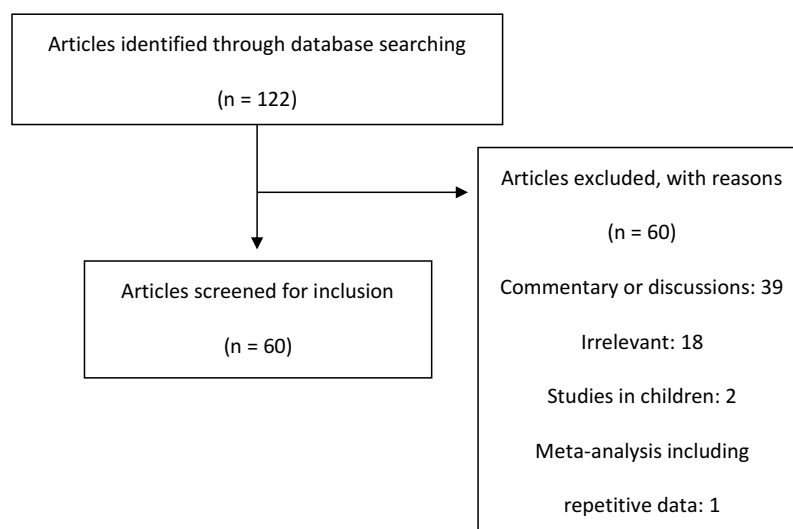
Articles identified through database searching

(n = 122)

Articles excluded, with reasons

(n = 60)

Commentary or discussions: 39

Irrelevant: 18

Studies in children: 2

Meta-analysis including repetitive data: 1

Articles screened for inclusion

(n = 60)